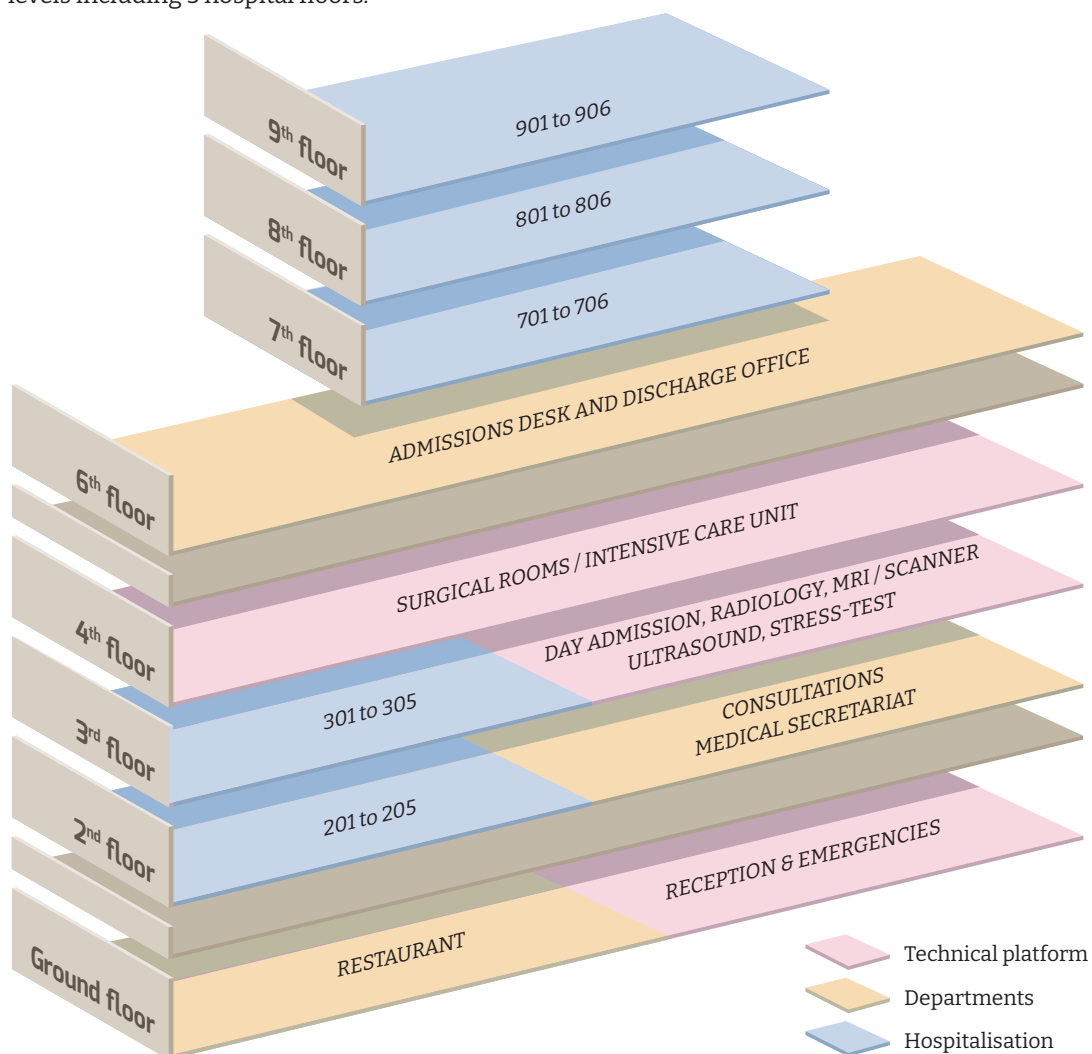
levels including 5 hospital floors.

9th floor
901 to 906
8th floor
801 to 806
7th floor
701 to 706
6th floor
ADMISSIONS DESK AND DISCHARGE OFFICE
SURGICAL ROOMS / INTENSIVE CARE UNIT
4th floor
DAY ADMISSION, RADIOLOGY, MRI / SCANNER ULTRASOUND, STRESS-TEST
3rd floor
301 to 305
CONSULTATIONS MEDICAL SECRETARIAT
2nd floor
201 to 205
RECEPTION & EMERGENCIES
Ground floor
RESTAURANT

Technical platform
Departments
Hospitalisation